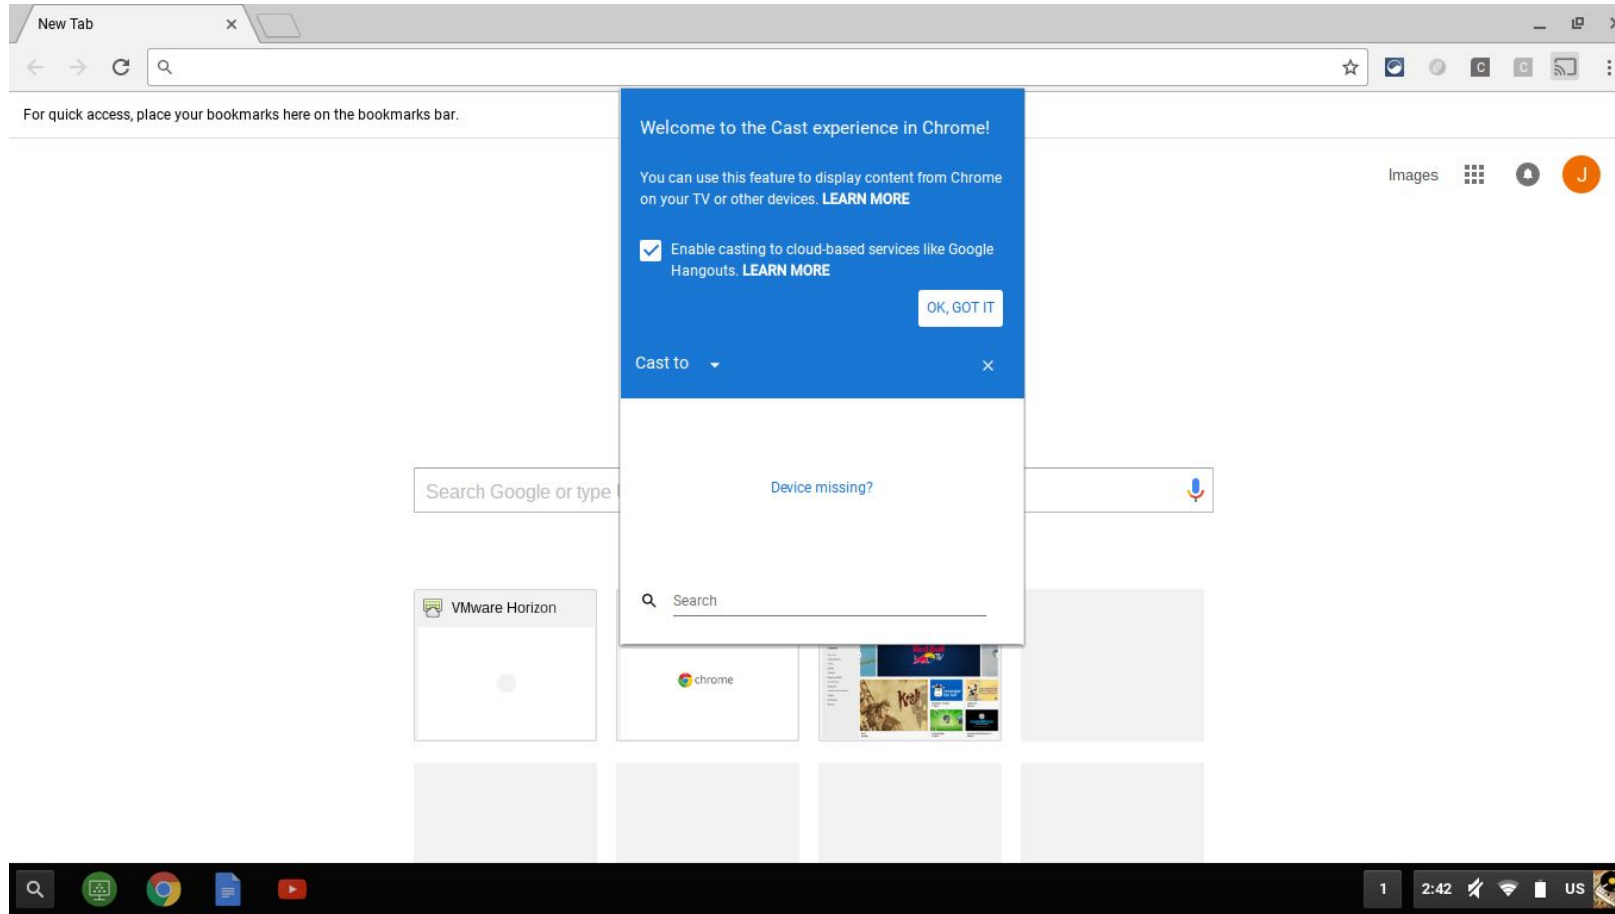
New Tab

For quick access, place your bookmarks here on the bookmarks bar.

Welcome to the Cast experience in Chrome!

You can use this feature to display content from Chrome on your TV or other devices. LEARN MORE

Enable casting to cloud-based services like Google Hangouts. LEARN MORE

OK, GOT IT

Cast to

Device missing?

Search

Images

J

Search Google or type

VMware Horizon

chrome

1 2:42 US